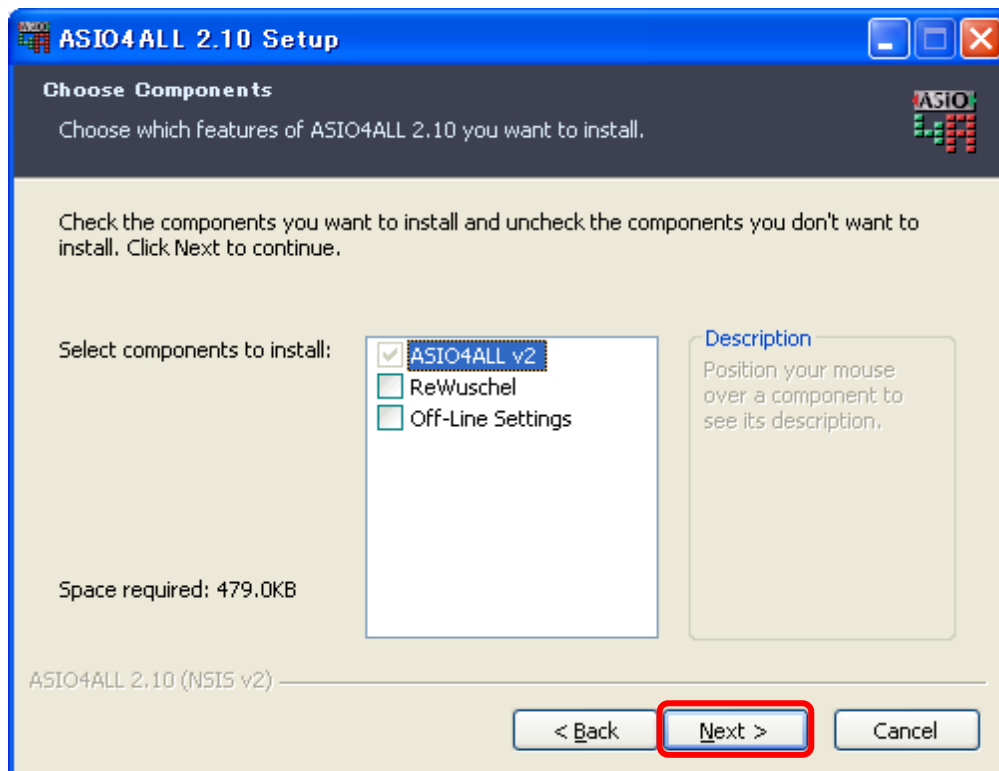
ASIO4ALL 2.10 Setup

Choose Components

Choose which features of ASIO4ALL 2.10 you want to install.

ASIO 4ALL

Check the components you want to install and uncheck the components you don't want to install. Click Next to continue.

Select components to install:

ASIO4ALL v2
ReWuschel
Off-Line Settings

Description
Position your mouse over a component to see its description.

Space required: 479.0KB

ASIO4ALL 2.10 (NSIS v2)

< Back
Next >
Cancel